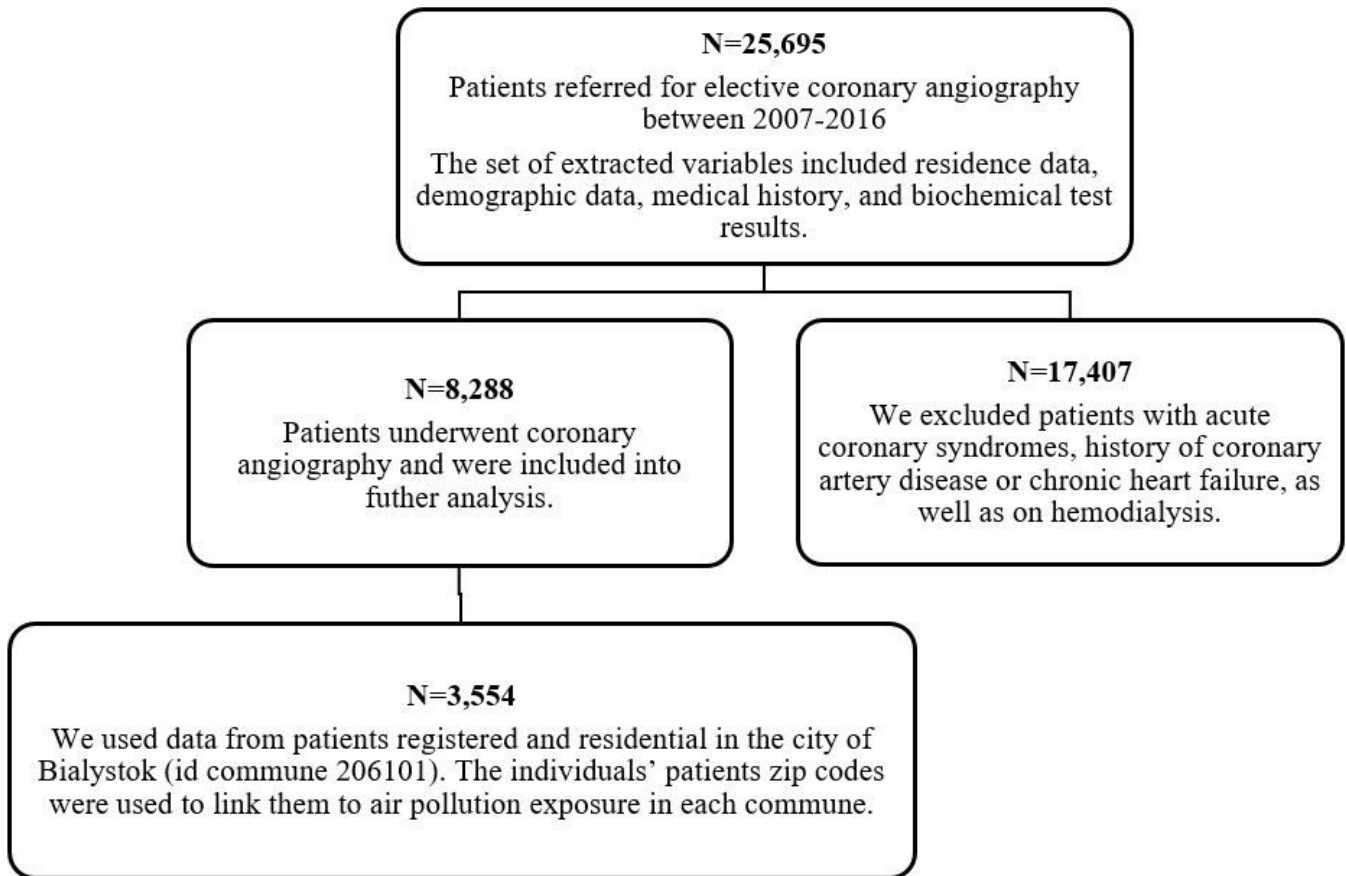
N=25,695

Patients referred for elective coronary angiography between 2007-2016

The set of extracted variables included residence data, demographic data, medical history, and biochemical test results.

N=8,288

Patients underwent coronary angiography and were included into futher analysis.

N=17,407

We excluded patients with acute coronary syndromes, history of coronary artery disease or chronic heart failure, as well as on hemodialysis.

N=3,554

We used data from patients registered and residential in the city of Bialystok (id commune 206101). The individuals' patients zip codes were used to link them to air pollution exposure in each commune.